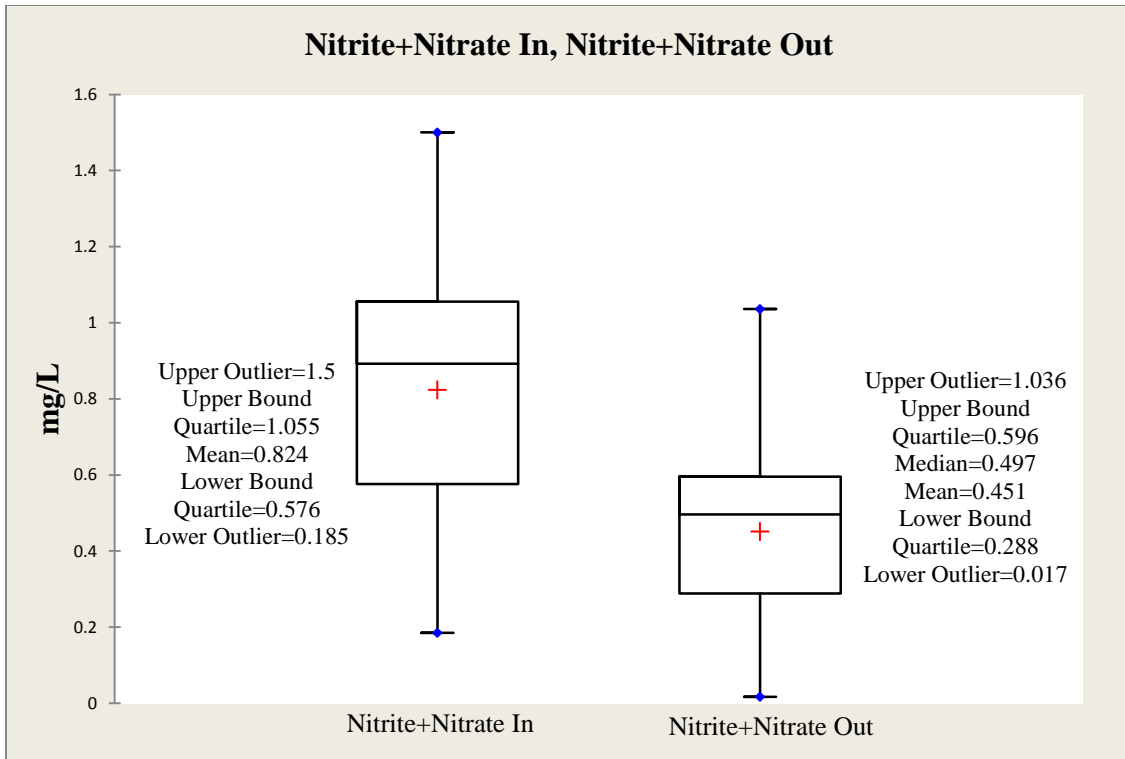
Nitrite+Nitrate In, Nitrite+Nitrate Out

1.6
1.4
1.2
1
0.8
0.6
0.4
0.2
0

mg/L

Upper Outlier=1.5
Upper Bound
Quartile=1.055
Mean=0.824
Lower Bound
Quartile=0.576
Lower Outlier=0.185

Upper Outlier=1.036
Upper Bound
Quartile=0.596
Median=0.497
Mean=0.451
Lower Bound
Quartile=0.288
Lower Outlier=0.017

Nitrite+Nitrate In
Nitrite+Nitrate Out